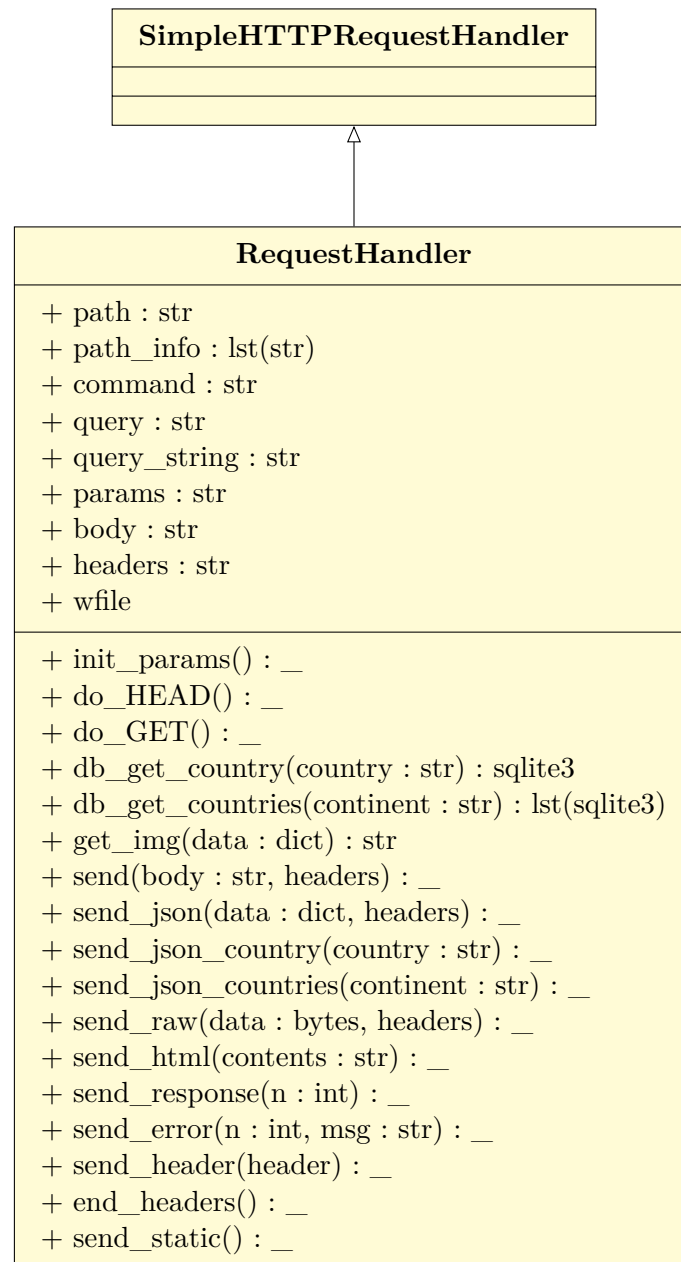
SimpleHTTPRequestHandler

RequestHandler

+ path : str
+ path_info : lst(str)
+ command : str
+ query : str
+ query_string : str
+ params : str
+ body : str
+ headers : str
+ wfile

+ init_params() : _
+ do_HEAD() : _
+ do_GET() : _
+ db_get_country(country : str) : sqlite3
+ db_get_countries(continent : str) : lst(sqlite3)
+ get_img(data : dict) : str
+ send(body : str, headers) : _
+ send_json(data : dict, headers) : _
+ send_json_country(country : str) : _
+ send_json_countries(continent : str) : _
+ send_raw(data : bytes, headers) : _
+ send_html(contents : str) : _
+ send_response(n : int) : _
+ send_error(n : int, msg : str) : _
+ send_header(header) : _
+ end_headers() : _
+ send_static() : _